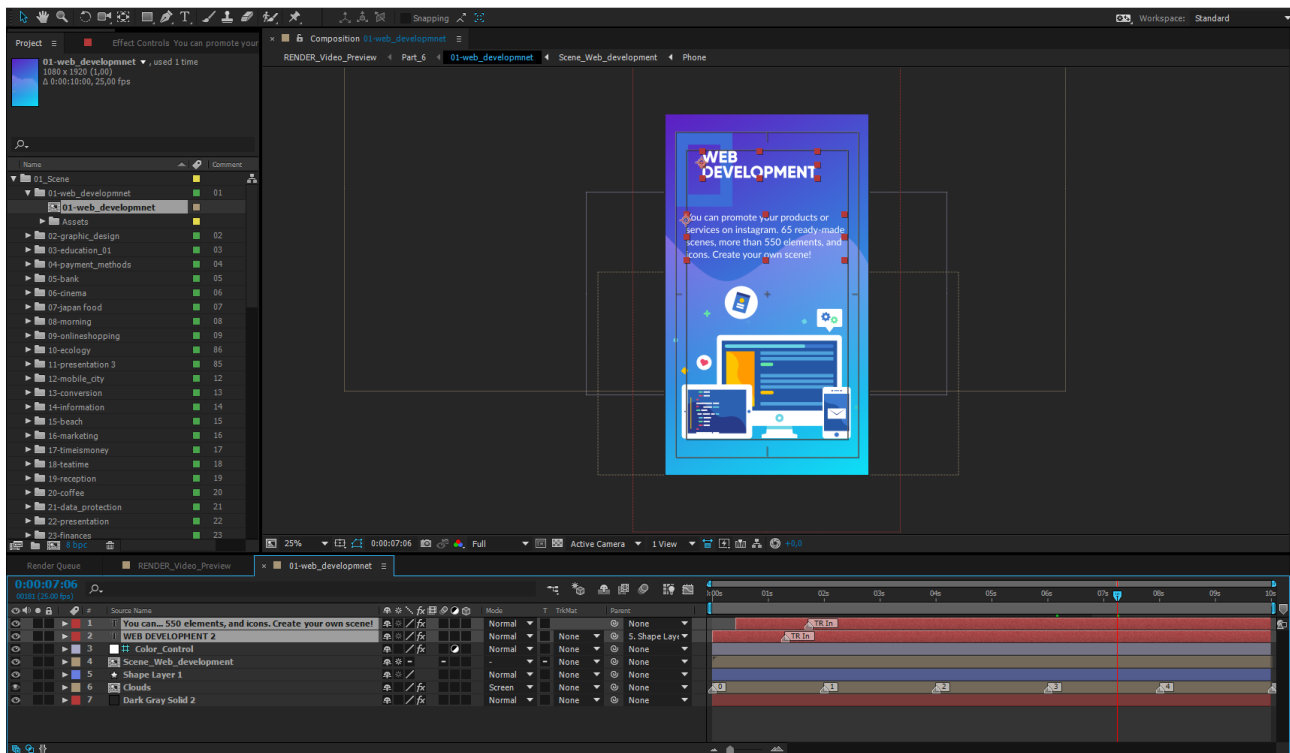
Snapping

Workspace: Standard

Project ≡ Effect Controls You can promote your

01-web_developmnet ▼, used 1 time
1080 x 1920 (1,00)
Δ 0:00:10:00, 25,00 fps

Name Comment

01_Scene
01-web_developmnet 01
01-web_developmnet
Assets
02-graphic_design 02
03-education_01 03
04-payment_methods 04
05-bank 05
06-cinema 06
07-japan food 07
08-morning 08
09-onlineshopping 09
10-ecology 86
11-presentation 3 85
12-mobile_city 12
13-conversion 13
14-information 14
15-beach 15
16-marketing 16
17-timeismoney 17
18-teatime 18
19-reception 19
20-coffee 20
21-data_protection 21
22-presentation 22
23-finances 23

8 bpc

Composition 01-web_developmnet ≡

RENDER_Video_Preview ◂ Part_6 ◂ 01-web_developmnet ◂ Scene_Web_development ◂ Phone

WEB DEVELOPMENT

You can promote your products or services on instagram. 65 ready-made scenes, more than 550 elements, and icons. Create your own scene!

25% 0:00:07:06 Full Active Camera 1 View +0,0

Render Queue RENDER_Video_Preview 01-web_developmnet ≡

0:00:07:06
00181 (25.00 fps)

Source Name Mode T TrkMat Parent

| # | Source Name | Mode | TrkMat | Parent |
|---|---|---|---|---|
| 1 | You can... 550 elements, and icons. Create your own scene! | Normal | | None |
| 2 | WEB DEVELOPMENT 2 | Normal | None | 5. Shape Laye |
| 3 | Color_Control | Normal | None | None |
| 4 | Scene_Web_development | - | None | None |
| 5 | Shape Layer 1 | Normal | None | None |
| 6 | Clouds | Screen | None | None |
| 7 | Dark Gray Solid 2 | Normal | None | None |

0s 01s 02s 03s 04s 05s 06s 07s 08s 09s 10s

TR In
TR In
0 1 2 3 4